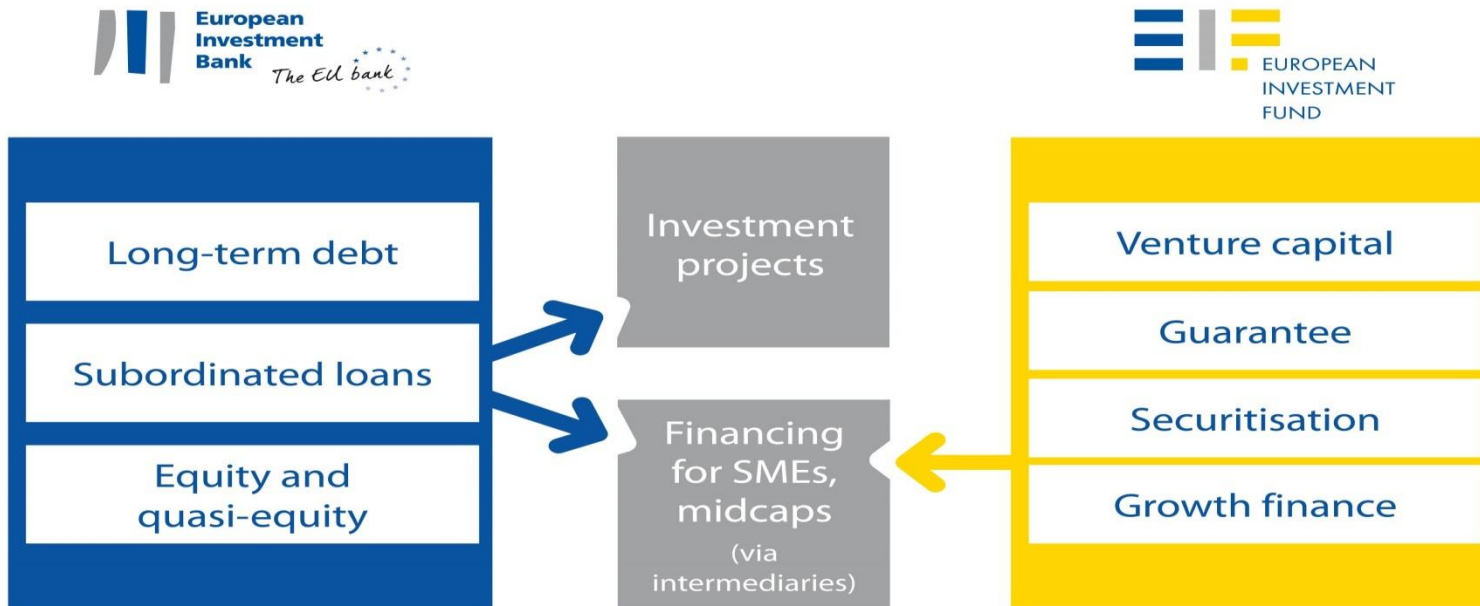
European Investment Bank The EU bank

EUROPEAN INVESTMENT FUND

Long-term debt

Subordinated loans

Equity and quasi-equity

Investment projects

Financing for SMEs, midcaps (via intermediaries)

Venture capital

Guarantee

Securitisation

Growth finance